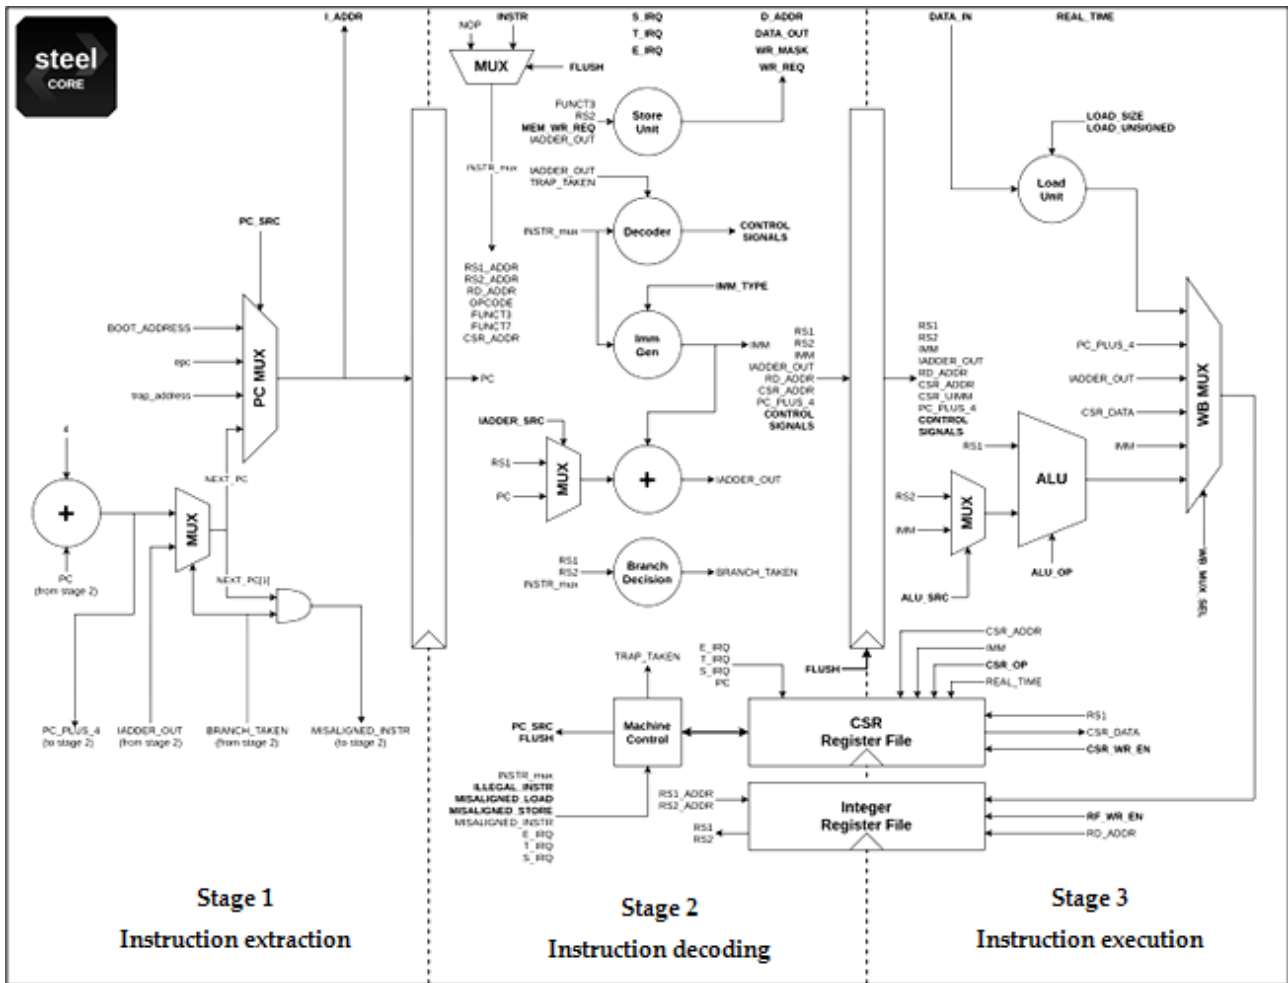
steel
CORE

I_ADDR
NOP
INSTR
MUX
FLUSH
S_IRQ
T_IRQ
E_IRQ
D_ADDR
DATA_OUT
WR_MASK
WR_REQ
DATA_IN
REAL_TIME

FUNCT3
RS2
MEM_WR_REQ
IADDER_OUT
Store Unit

LOAD_SIZE
LOAD_UNSIGNED
Load Unit

INSTR_mux
IADDER_OUT
TRAP_TAKEN
INSTR_mux
Decoder
CONTROL SIGNALS

PC_SRC
RS1_ADDR
RS2_ADDR
RD_ADDR
OPCODE
FUNCT3
FUNCT7
CSR_ADDR
IMM_TYPE
Imm Gen
IMM

BOOT_ADDRESS
epc
trap_address
PC MUX
PC

RS1
RS2
IMM
IADDER_OUT
RD_ADDR
CSR_ADDR
PC_PLUS_4
CONTROL SIGNALS

RS1
RS2
IMM
IADDER_OUT
RD_ADDR
CSR_ADDR
CSR_UIMM
PC_PLUS_4
CONTROL SIGNALS

PC_PLUS_4
IADDER_OUT
CSR_DATA
IMM
WB MUX

4
+
NEXT_PC
MUX
PC
(from stage 2)
NEXT_PC[1]

IADDER_SRC
RS1
PC
MUX
+
IADDER_OUT

RS1
ALU
RS2
IMM
MUX
ALU_SRC
ALU_OP
WB_MUX_SEL

RS1
RS2
INSTR_mux
Branch Decision
BRANCH_TAKEN

FLUSH
CSR_ADDR
IMM
CSR_OP
REAL_TIME

TRAP_TAKEN
E_IRQ
T_IRQ
S_IRQ
PC

PC_PLUS_4
(to stage 2)
IADDER_OUT
(from stage 2)
BRANCH_TAKEN
(from stage 2)
MISALIGNED_INSTR
(to stage 2)

PC_SRC
FLUSH
Machine Control
CSR
Register File
RS1
CSR_DATA
CSR_WR_EN

INSTR_mux
ILLEGAL_INSTR
MISALIGNED_LOAD
MISALIGNED_STORE
MISALIGNED_INSTR
E_IRQ
T_IRQ
S_IRQ

RS1_ADDR
RS2_ADDR
RS1
RS2
Integer
Register File
RF_WR_EN
RD_ADDR

Stage 1
Instruction extraction

Stage 2
Instruction decoding

Stage 3
Instruction execution